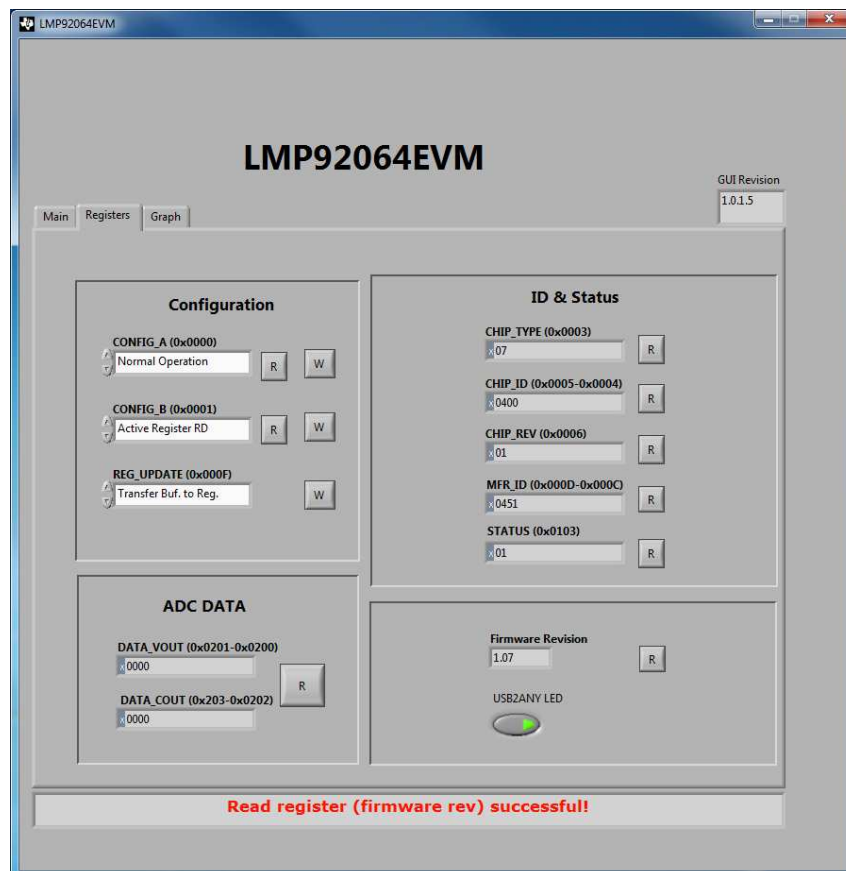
LMP92064EVM

LMP92064EVM

GUI Revision
1.0.1.5

Main
Registers
Graph

Configuration

CONFIG_A (0x0000)
Normal Operation
R
W

CONFIG_B (0x0001)
Active Register RD
R
W

REG_UPDATE (0x000F)
Transfer Buf. to Reg.
W

ID & Status

CHIP_TYPE (0x0003)
x07
R

CHIP_ID (0x0005-0x0004)
x0400
R

CHIP_REV (0x0006)
x01
R

MFR_ID (0x000D-0x000C)
x0451
R

STATUS (0x0103)
x01
R

ADC DATA

DATA_VOUT (0x0201-0x0200)
x0000

DATA_COUT (0x203-0x0202)
x0000
R

Firmware Revision
1.07
R

USB2ANY LED

Read register (firmware rev) successful!